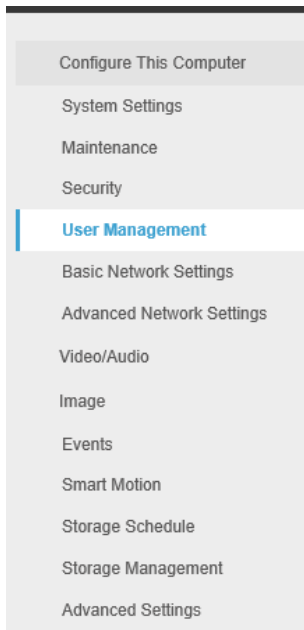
Configure This Computer

System Settings

Maintenance

Security

User Management

Basic Network Settings

Advanced Network Settings

Video/Audio

Image

Events

Smart Motion

Storage Schedule

Storage Management

Advanced Settings